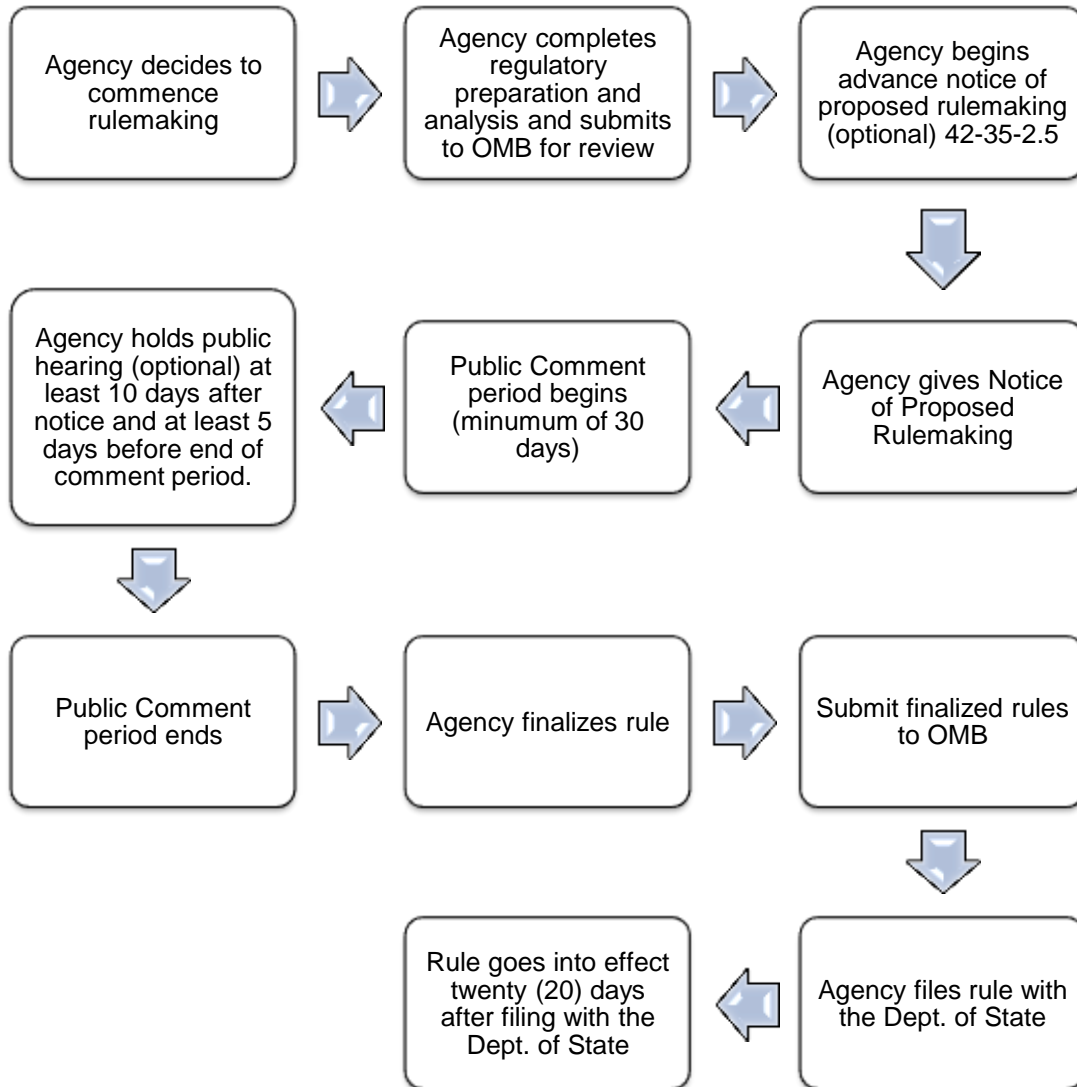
Agency decides to commence rulemaking

Agency completes regulatory preparation and analysis and submits to OMB for review

Agency begins advance notice of proposed rulemaking (optional) 42-35-2.5

Agency gives Notice of Proposed Rulemaking

Public Comment period begins (minumum of 30 days)

Agency holds public hearing (optional) at least 10 days after notice and at least 5 days before end of comment period.

Public Comment period ends

Agency finalizes rule

Submit finalized rules to OMB

Agency files rule with the Dept. of State

Rule goes into effect twenty (20) days after filing with the Dept. of State